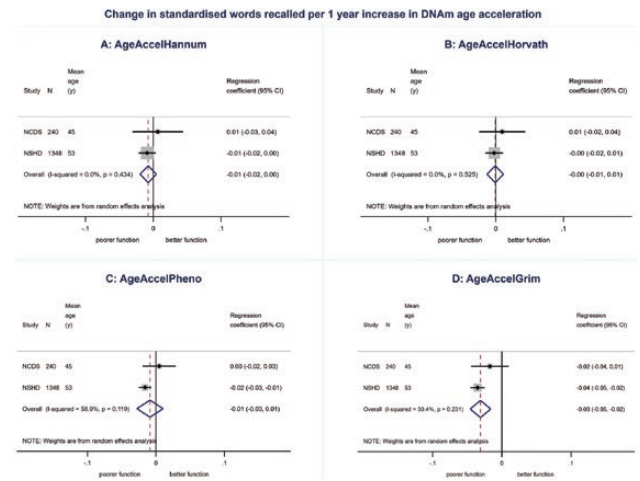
Change in standardised words recalled per 1 year increase in DNAm age acceleration

A: AgeAccelHannum

| Study | N | Mean age (y) | Regression coefficient (95% CI) |
|---|---|---|---|
| NCDS | 240 | 45 | 0.01 (-0.03, 0.04) |
| NSHD | 1348 | 53 | -0.01 (-0.02, 0.00) |
| Overall (I-squared = 0.0%, p = 0.434) | | | -0.01 (-0.02, 0.00) |

NOTE: Weights are from random effects analysis

-.1 0 .1

poorer function better function

B: AgeAccelHorvath

| Study | N | Mean age (y) | Regression coefficient (95% CI) |
|---|---|---|---|
| NCDS | 240 | 45 | 0.01 (-0.02, 0.04) |
| NSHD | 1348 | 53 | -0.00 (-0.02, 0.01) |
| Overall (I-squared = 0.0%, p = 0.525) | | | -0.00 (-0.01, 0.01) |

NOTE: Weights are from random effects analysis

-.1 0 .1

poorer function better function

C: AgeAccelPheno

| Study | N | Mean age (y) | Regression coefficient (95% CI) |
|---|---|---|---|
| NCDS | 240 | 45 | 0.00 (-0.02, 0.03) |
| NSHD | 1348 | 53 | -0.02 (-0.03, -0.01) |
| Overall (I-squared = 58.9%, p = 0.119) | | | -0.01 (-0.03, 0.01) |

NOTE: Weights are from random effects analysis

-.1 0 .1

poorer function better function

D: AgeAccelGrim

| Study | N | Mean age (y) | Regression coefficient (95% CI) |
|---|---|---|---|
| NCDS | 240 | 45 | -0.02 (-0.04, 0.01) |
| NSHD | 1348 | 53 | -0.04 (-0.05, -0.02) |
| Overall (I-squared = 39.4%, p = 0.231) | | | -0.03 (-0.05, -0.02) |

NOTE: Weights are from random effects analysis

-.1 0 .1

poorer function better function